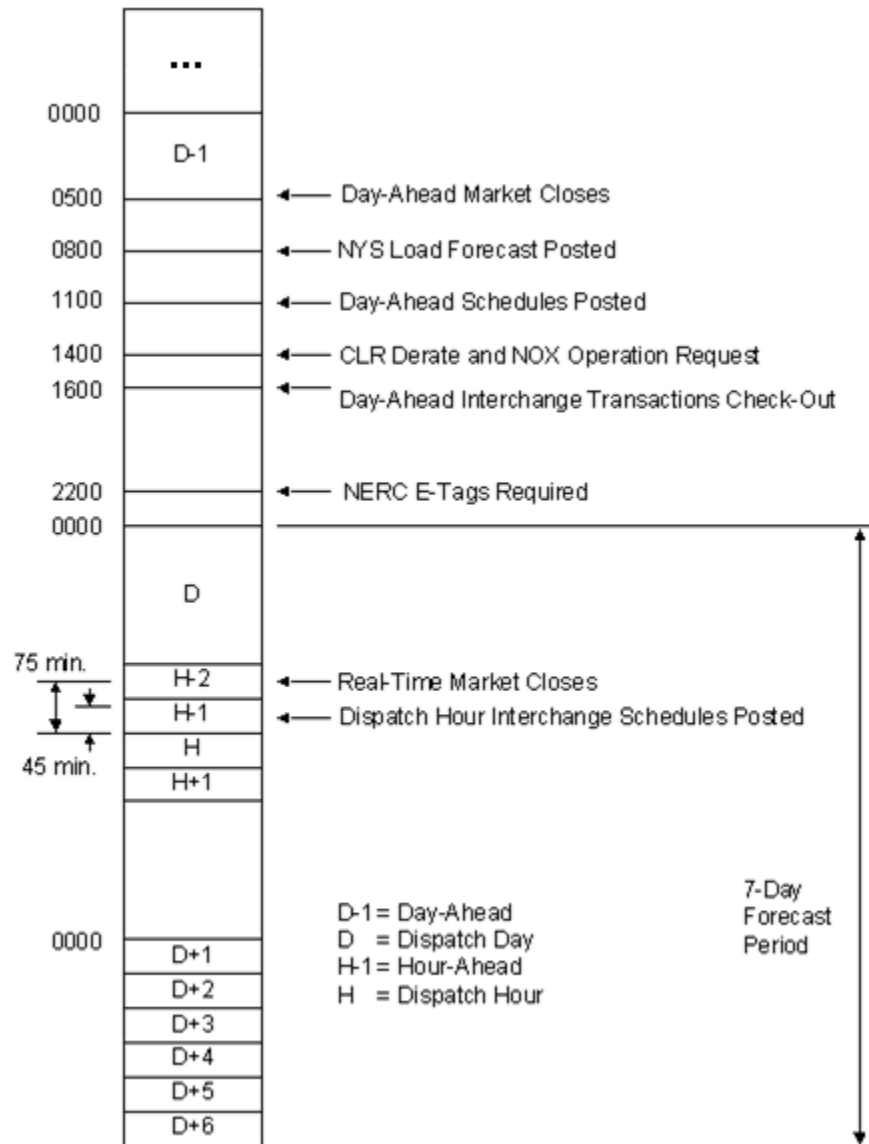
...

0000

D-1

0500 Day-Ahead Market Closes

0800 NYS Load Forecast Posted

1100 Day-Ahead Schedules Posted

1400 CLR Derate and NOX Operation Request

1600 Day-Ahead Interchange Transactions Check-Out

2200 NERC E-Tags Required

0000

D

75 min.

H-2 Real-Time Market Closes

H-1 Dispatch Hour Interchange Schedules Posted

H

45 min.

H+1

7-Day Forecast Period

D-1 = Day-Ahead
D = Dispatch Day
H-1 = Hour-Ahead
H = Dispatch Hour

0000

D+1

D+2

D+3

D+4

D+5

D+6